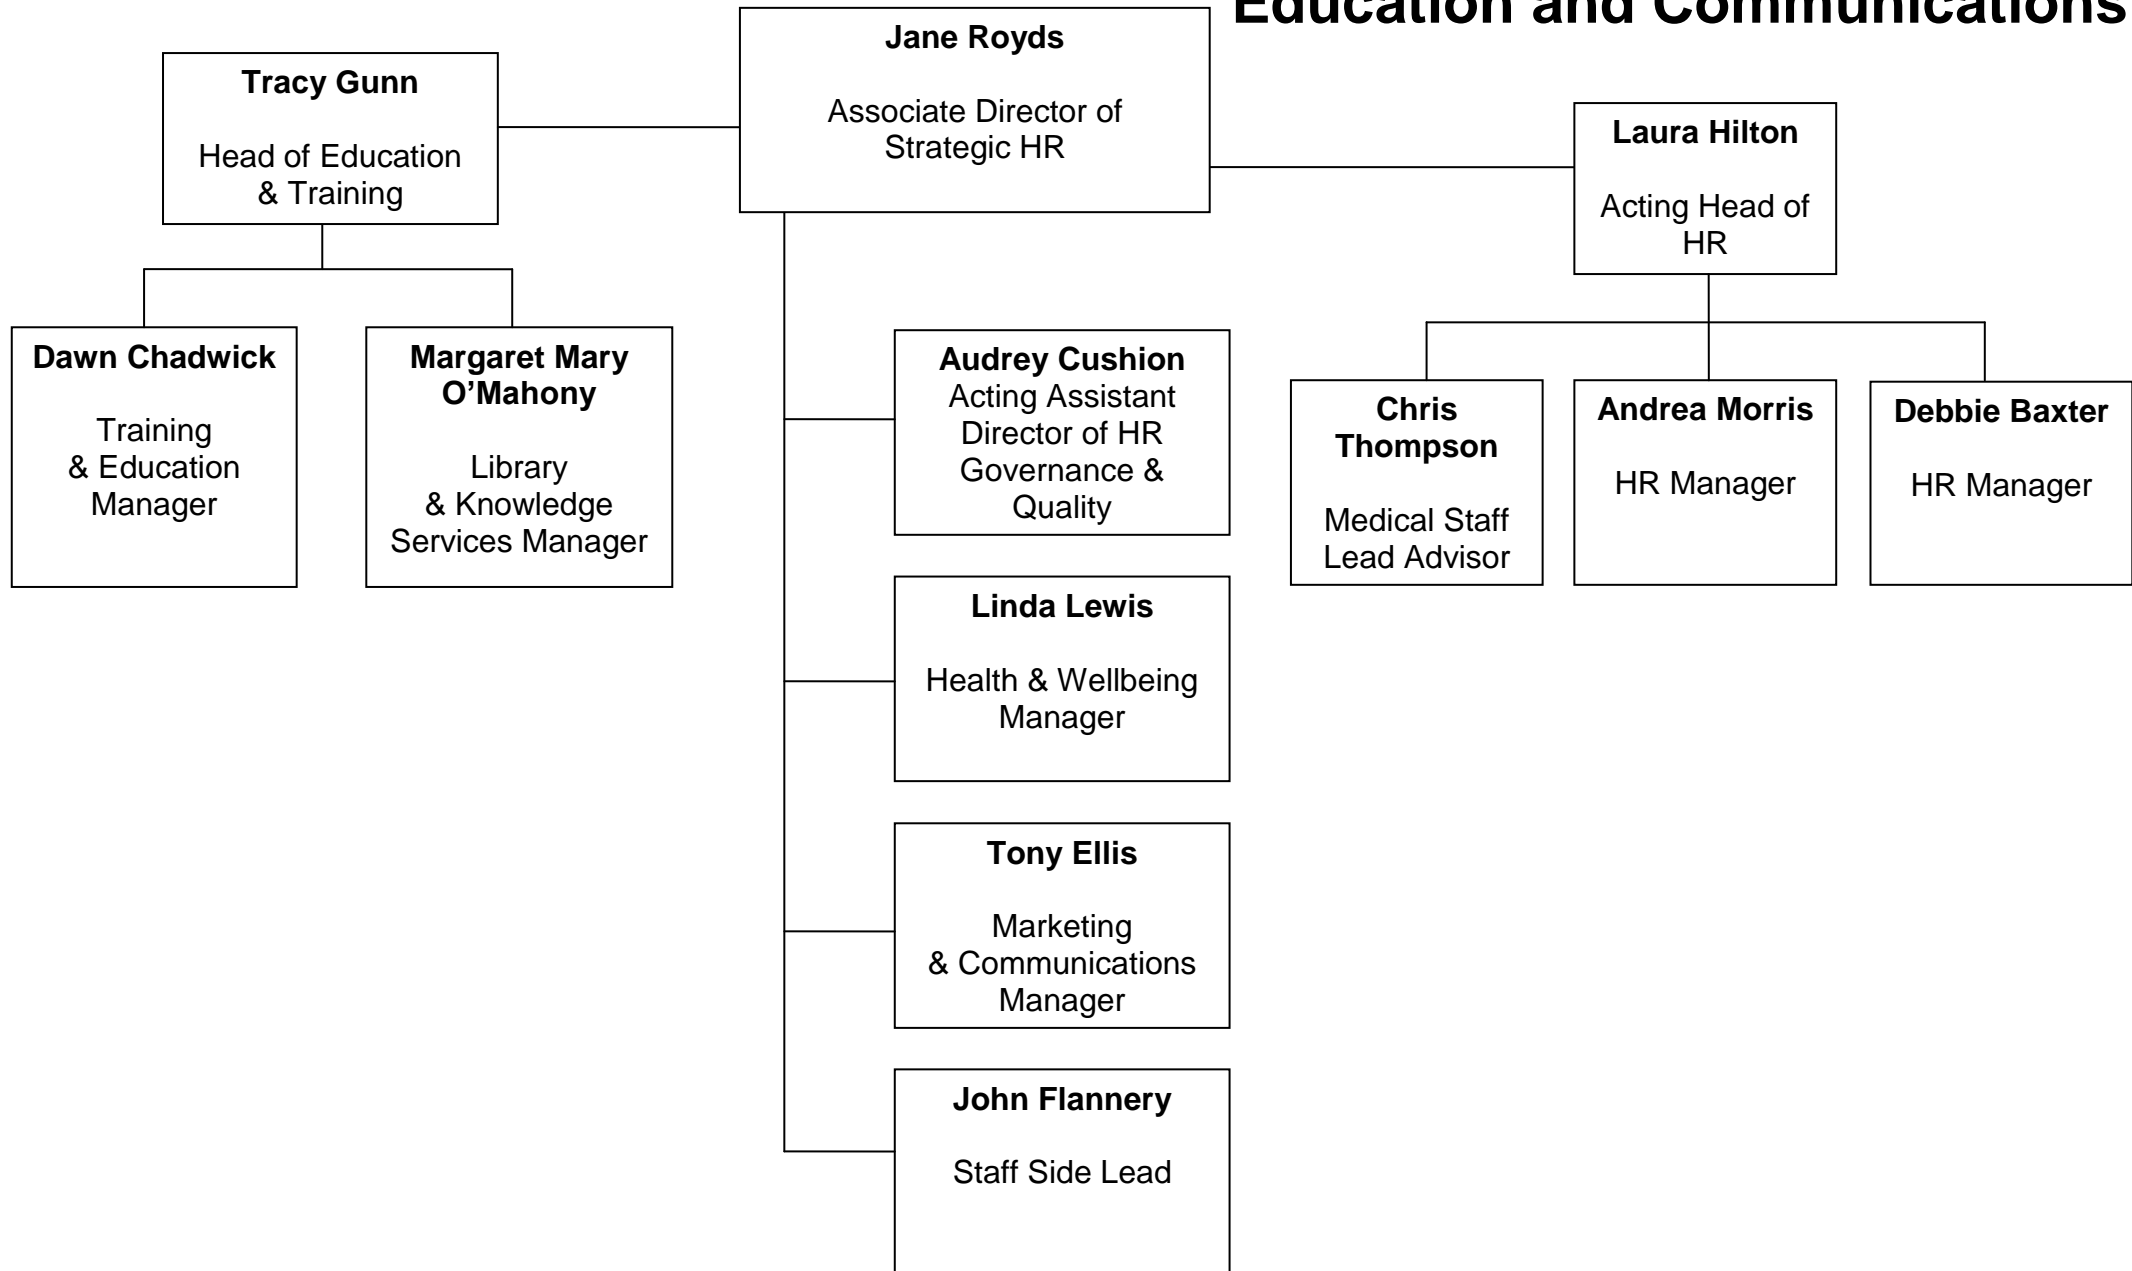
Education and Communications

Jane Royds

Associate Director of Strategic HR

Tracy Gunn

Head of Education & Training

Laura Hilton

Acting Head of HR

Dawn Chadwick

Training & Education Manager

Margaret Mary O'Mahony

Library & Knowledge Services Manager

Audrey Cushion
Acting Assistant Director of HR Governance & Quality

Chris Thompson

Medical Staff Lead Advisor

Andrea Morris

HR Manager

Debbie Baxter

HR Manager

Linda Lewis

Health & Wellbeing Manager

Tony Ellis

Marketing & Communications Manager

John Flannery

Staff Side Lead